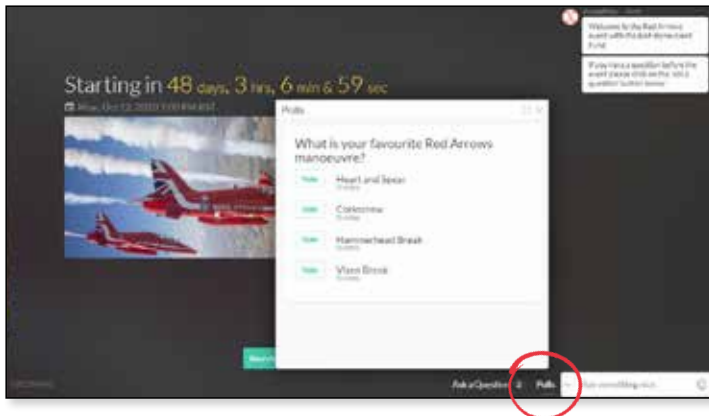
Starting in 48 days, 3 hrs, 6 min & 59 sec

Mon, Oct 12, 2020 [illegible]

Welcome to the Red Arrows event with the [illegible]

If you have a question before the event please click on the 'ask a question' button below

Polls

What is your favourite Red Arrows manoeuvre?

Vote Heart and Spear

Vote Corkscrew

Vote Hammerhead Break

Vote Vixen Break

Ask a Question 2 Polls

Say something nice...